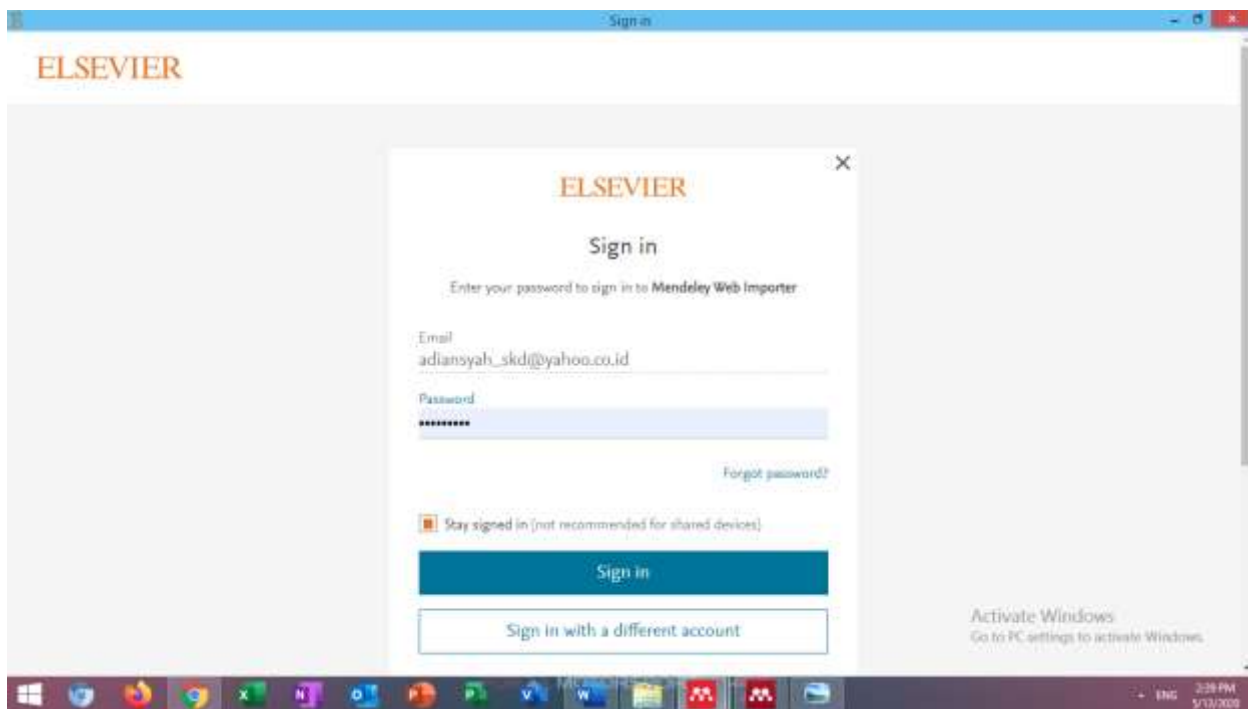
Sign in

ELSEVIER

ELSEVIER

Sign in

Enter your password to sign in to Mendeley Web Importer

Email
adiansyah_skd@yahoo.co.id

Password
••••••••••

Forgot password?

Stay signed in (not recommended for shared devices)

Sign in

Sign in with a different account

Activate Windows
Go to PC settings to activate Windows.

ENG 2:39 PM 5/13/2020